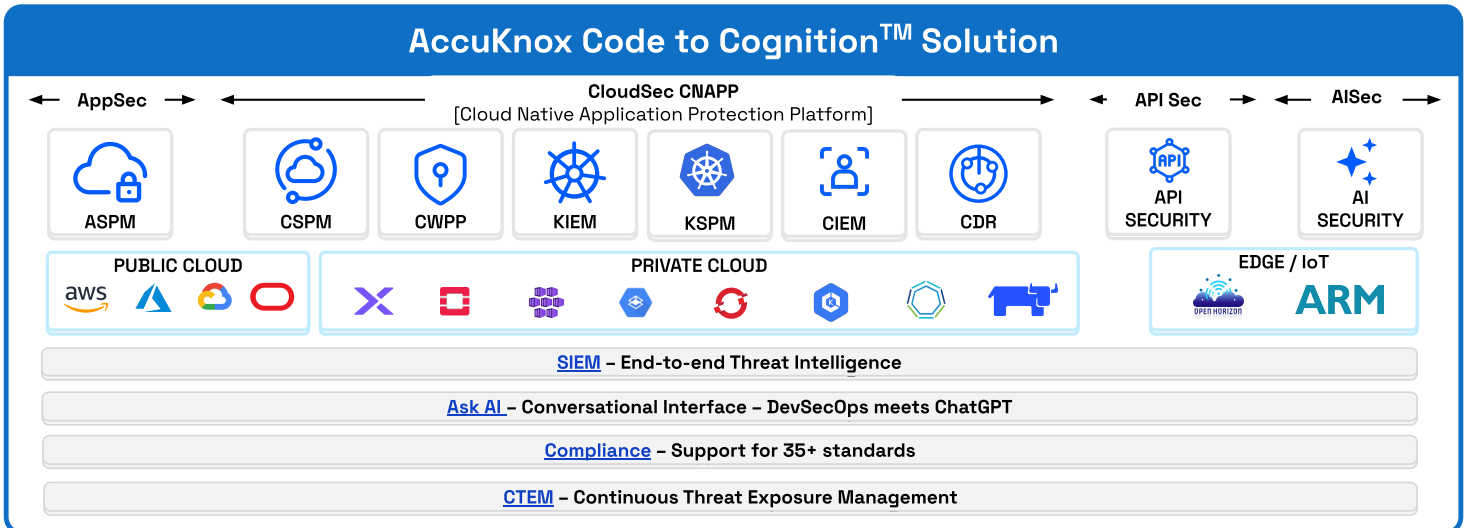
AccuKnox Code to Cognition$^{TM}$ Solution

AppSec

CloudSec CNAPP
[Cloud Native Application Protection Platform]

API Sec

AISec

ASPM

CSPM

CWPP

KIEM

KSPM

CIEM

CDR

API
API SECURITY

AI SECURITY

PUBLIC CLOUD

aws

PRIVATE CLOUD

EDGE / IoT

OPEN HORIZON

ARM

SIEM – End-to-end Threat Intelligence

Ask AI – Conversational Interface – DevSecOps meets ChatGPT

Compliance – Support for 35+ standards

CTEM – Continuous Threat Exposure Management